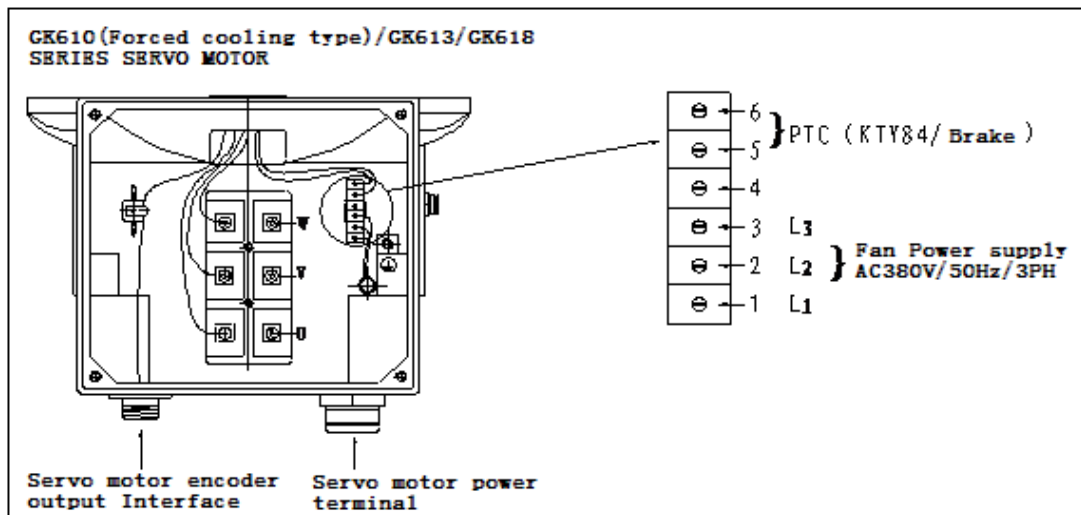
GK610(Forced cooling type)/GK613/GK618
SERIES SERVO MOTOR

W
V
U

6
5
PTC (KTY84/ Brake)
4
3 $L_3$
2 $L_2$
1 $L_1$
Fan Power supply
AC380V/50Hz/3PH

Servo motor encoder output Interface
Servo motor power terminal